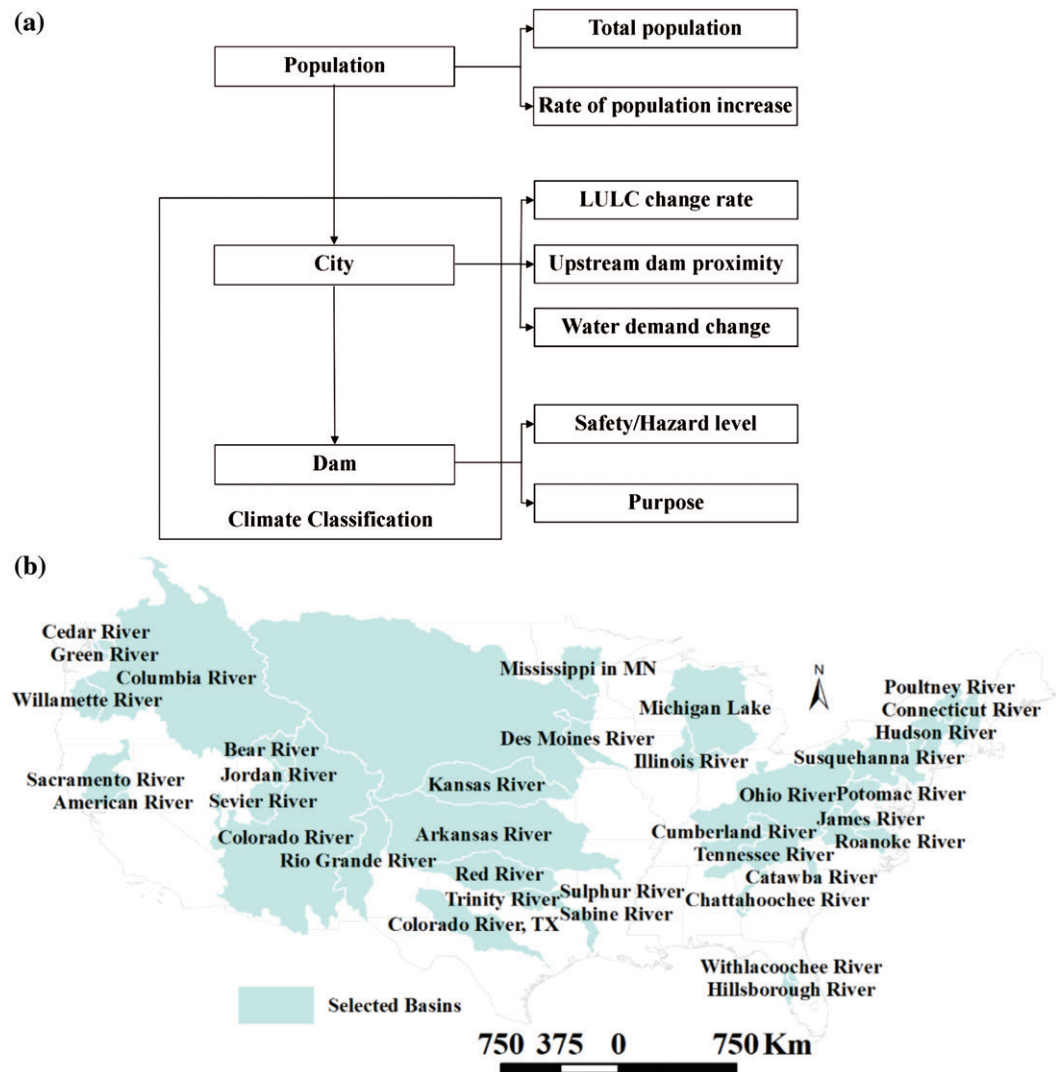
(a)

Population

Total population

Rate of population increase

City

LULC change rate

Upstream dam proximity

Water demand change

Dam

Safety/Hazard level

Purpose

Climate Classification

(b)

Cedar River
Green River
Columbia River
Willamette River
Bear River
Jordan River
Sevier River
Sacramento River
American River
Colorado River
Rio Grande River
Mississippi in MN
Des Moines River
Kansas River
Arkansas River
Red River
Trinity River
Sulphur River
Sabine River
Colorado River, TX
Michigan Lake
Illinois River
N
Poultney River
Connecticut River
Hudson River
Susquehanna River
Ohio River
Potomac River
James River
Roanoke River
Cumberland River
Tennessee River
Catawba River
Chattahoochee River
Withlacoochee River
Hillsborough River

Selected Basins

750 375 0 750 Km